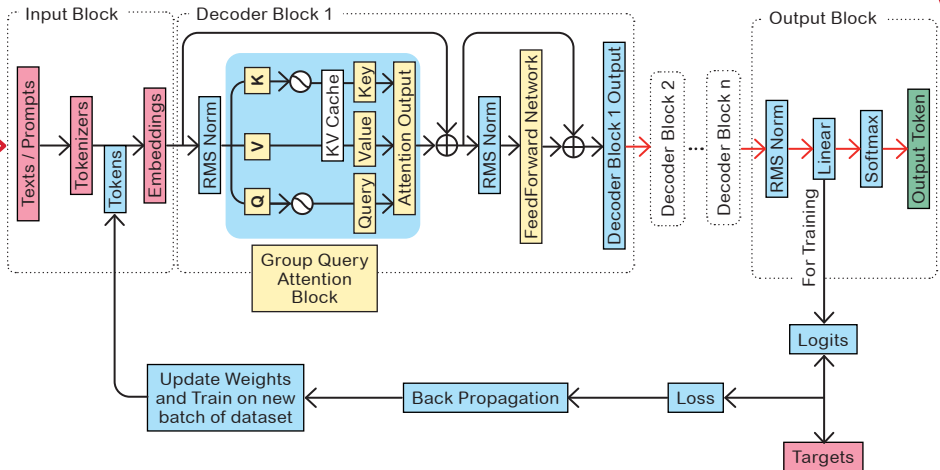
Input Block

Texts / Prompts

Tokenizers

Tokens

Embeddings

Decoder Block 1

RMS Norm

K

V

Q

KV Cache

Key

Value

Query

Attention Output

Group Query Attention Block

RMS Norm

FeedForward Network

Decoder Block 1 Output

Decoder Block 2

...

Decoder Block n

Output Block

RMS Norm

Linear

Softmax

Output Token

For Training

Logits

Targets

Loss

Back Propagation

Update Weights and Train on new batch of dataset